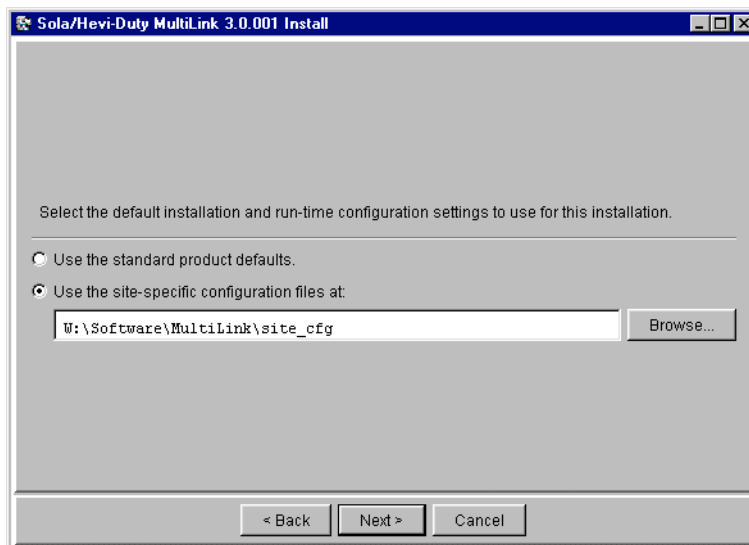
Sola/Hevi-Duty MultiLink 3.0.001 Install

Select the default installation and run-time configuration settings to use for this installation.

Use the standard product defaults.

Use the site-specific configuration files at:

W:\Software\MultiLink\site_cfg

Browse...

< Back

Next >

Cancel